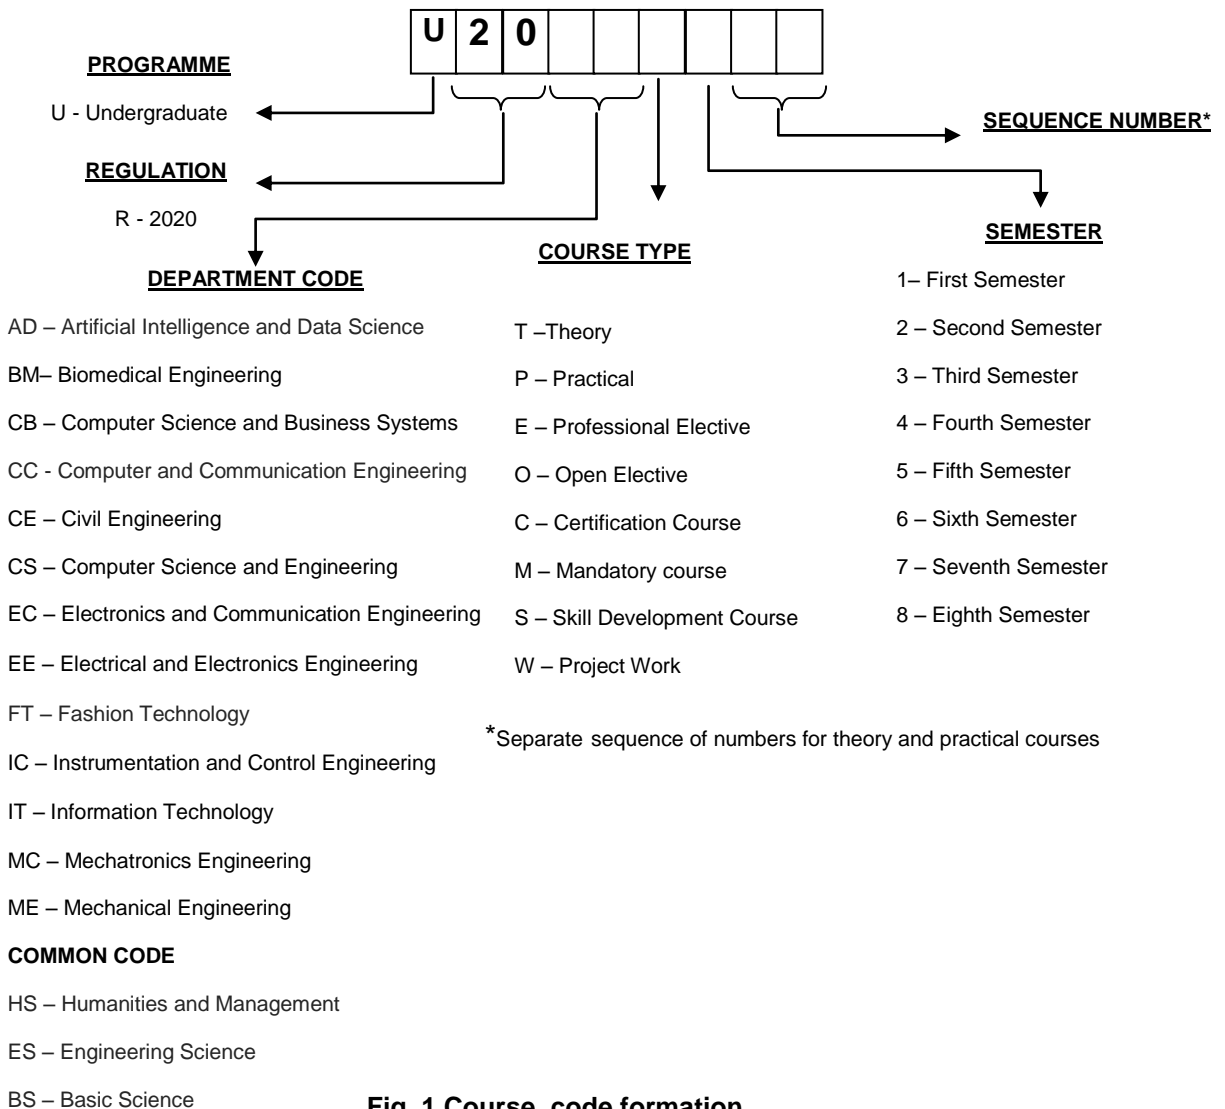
| U | 2 | 0 | | | | | | |
|---|---|---|---|---|---|---|---|---|

**PROGRAMME**

U - Undergraduate

**REGULATION**

R - 2020

**SEQUENCE NUMBER***

**DEPARTMENT CODE**

AD – Artificial Intelligence and Data Science

BM– Biomedical Engineering

CB – Computer Science and Business Systems

CC - Computer and Communication Engineering

CE – Civil Engineering

CS – Computer Science and Engineering

EC – Electronics and Communication Engineering

EE – Electrical and Electronics Engineering

FT – Fashion Technology

IC – Instrumentation and Control Engineering

IT – Information Technology

MC – Mechatronics Engineering

ME – Mechanical Engineering

**COMMON CODE**

HS – Humanities and Management

ES – Engineering Science

BS – Basic Science

**COURSE TYPE**

T –Theory

P – Practical

E – Professional Elective

O – Open Elective

C – Certification Course

M – Mandatory course

S – Skill Development Course

W – Project Work

*Separate sequence of numbers for theory and practical courses

**SEMESTER**

1– First Semester

2 – Second Semester

3 – Third Semester

4 – Fourth Semester

5 – Fifth Semester

6 – Sixth Semester

7 – Seventh Semester

8 – Eighth Semester

**Fig. 1 Course code formation**